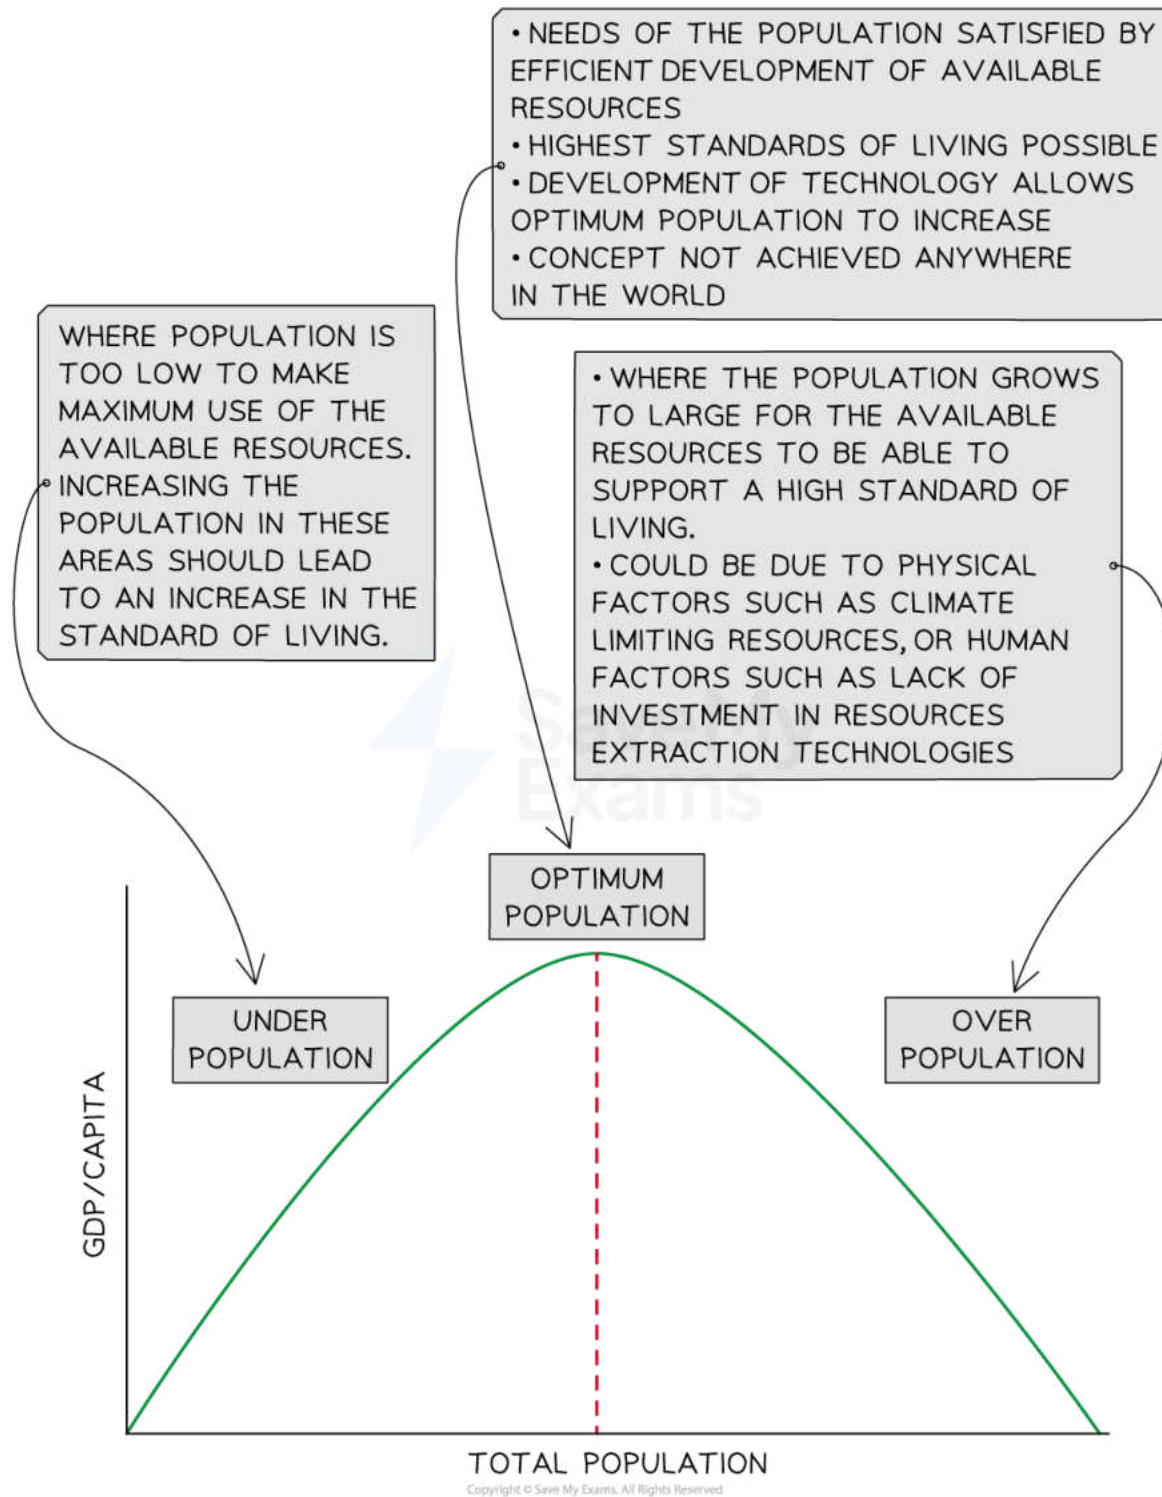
• NEEDS OF THE POPULATION SATISFIED BY EFFICIENT DEVELOPMENT OF AVAILABLE RESOURCES
• HIGHEST STANDARDS OF LIVING POSSIBLE
• DEVELOPMENT OF TECHNOLOGY ALLOWS OPTIMUM POPULATION TO INCREASE
• CONCEPT NOT ACHIEVED ANYWHERE IN THE WORLD

WHERE POPULATION IS TOO LOW TO MAKE MAXIMUM USE OF THE AVAILABLE RESOURCES. INCREASING THE POPULATION IN THESE AREAS SHOULD LEAD TO AN INCREASE IN THE STANDARD OF LIVING.

• WHERE THE POPULATION GROWS TO LARGE FOR THE AVAILABLE RESOURCES TO BE ABLE TO SUPPORT A HIGH STANDARD OF LIVING.
• COULD BE DUE TO PHYSICAL FACTORS SUCH AS CLIMATE LIMITING RESOURCES, OR HUMAN FACTORS SUCH AS LACK OF INVESTMENT IN RESOURCES EXTRACTION TECHNOLOGIES

Save My Exams

OPTIMUM POPULATION

UNDER POPULATION

OVER POPULATION

GDP/CAPITA

TOTAL POPULATION

Copyright © Save My Exams. All Rights Reserved